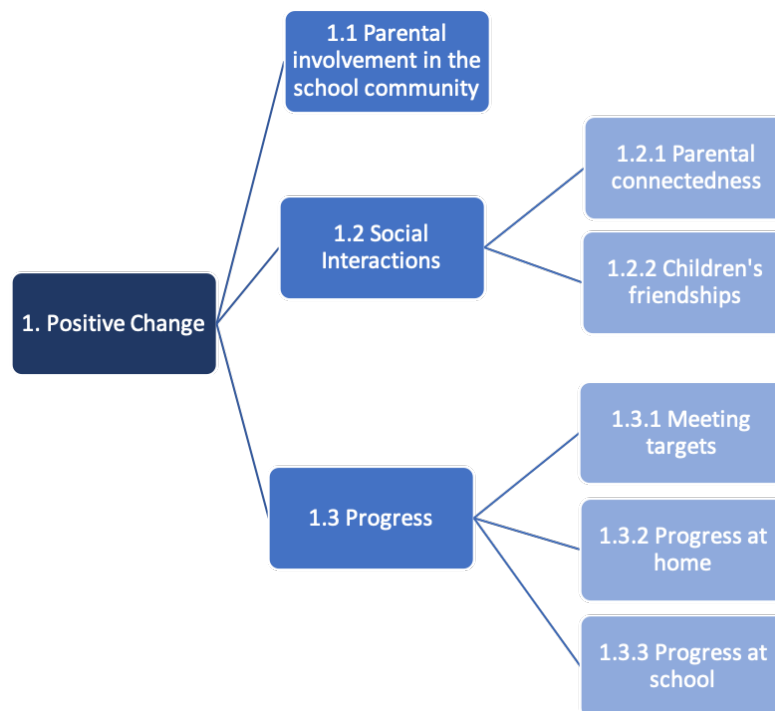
1. Positive Change

1.1 Parental involvement in the school community

1.2 Social Interactions

1.2.1 Parental connectedness

1.2.2 Children's friendships

1.3 Progress

1.3.1 Meeting targets

1.3.2 Progress at home

1.3.3 Progress at school